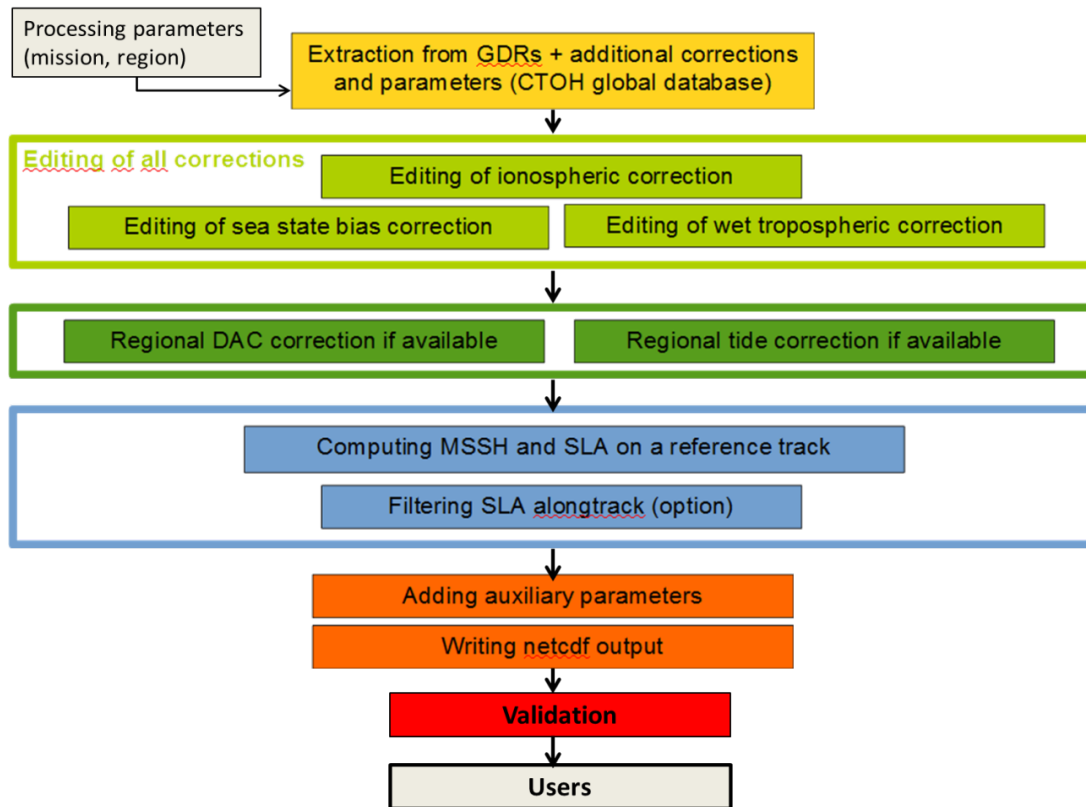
Processing parameters (mission, region)

Extraction from GDRs + additional corrections and parameters (CTOH global database)

Editing of all corrections

Editing of ionospheric correction

Editing of sea state bias correction

Editing of wet tropospheric correction

Regional DAC correction if available

Regional tide correction if available

Computing MSSH and SLA on a reference track

Filtering SLA alongtrack (option)

Adding auxiliary parameters

Writing netcdf output

Validation

Users